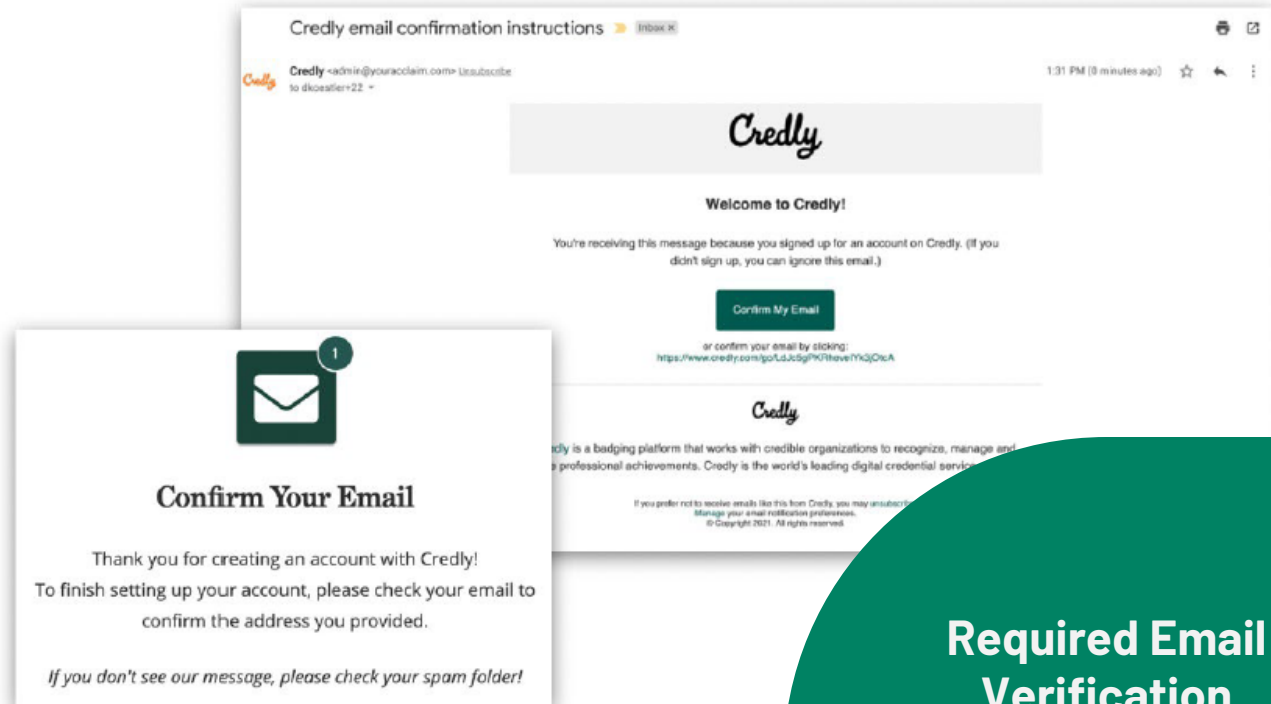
Credly email confirmation instructions Inbox ×

Credly <admin@youracclaim.com> Unsubscribe
to dkoestler+22

1:31 PM (0 minutes ago)

Credly

Welcome to Credly!

You're receiving this message because you signed up for an account on Credly. (If you didn't sign up, you can ignore this email.)

Confirm My Email

or confirm your email by clicking:
https://www.credly.com/go/LdJc5gPKRtheveIYk3jOtcA

Credly

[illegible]dly is a badging platform that works with credible organizations to recognize, manage and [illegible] professional achievements. Credly is the world's leading digital credential servic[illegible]

If you prefer not to receive emails like this from Credly, you may unsubscrib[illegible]
Manage your email notification preferences.
© Copyright 2021. All rights reserved.

1

Confirm Your Email

Thank you for creating an account with Credly!
To finish setting up your account, please check your email to confirm the address you provided.

If you don't see our message, please check your spam folder!

Required Email Verification